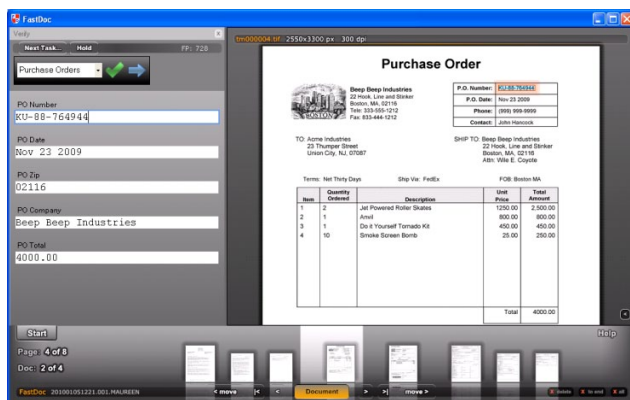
FastDoc

Verify

Next Task... Hold FP: 728

Purchase Orders

PO Number
KU-88-764944

PO Date
Nov 23 2009

PO Zip
02116

PO Company
Beep Beep Industries

PO Total
4000.00

tm000004.tif · 2550x3300 px · 300 dpi

Purchase Order

BOSTON

Beep Beep Industries
22 Hook, Line and Stinker
Boston, MA, 02116
Tele: 333-555-1212
Fax: 833-444-1212

| P.O. Number: | KU-88-764944 |
|---|---|
| P.O. Date: | Nov 23 2009 |
| Phone: | (999) 999-9999 |
| Contact: | John Hancock |

TO: Acme Industries
23 Thumper Street
Union City, NJ, 07087

SHIP TO: Beep Beep Industries
22 Hook, Line and Stinker
Boston, MA, 02116
Attn: Wile E. Coyote

Terms: Net Thirty Days Ship Via: FedEx FOB: Boston MA

| Item | Quantity Ordered | Description | Unit Price | Total Amount |
|---|---|---|---|---|
| 1 | 2 | Jet Powered Roller Skates | 1250.00 | 2,500.00 |
| 2 | 1 | Anvil | 800.00 | 800.00 |
| 3 | 1 | Do it Yourself Tornado Kit | 450.00 | 450.00 |
| 4 | 10 | Smoke Screen Bomb | 25.00 | 250.00 |
| | | | Total | 4000.00 |

Start

Help

Page: 4 of 8

Doc: 2 of 4

FastDoc 201001051221.001.MAUREEN

< move |< < Document > >| move >

X delete X to end X all